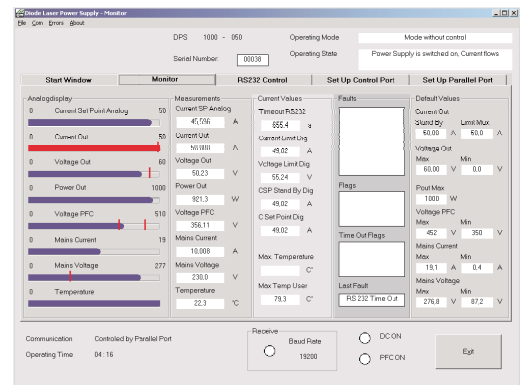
Diode Laser Power Supply - Monitor

File Com Errors About

DPS 1000 - 050

Serial Number: 00038

Operating Mode: Mode without control

Operating State: Power Supply is switched on, Current flows

Start Window | Monitor | RS232 Control | Set Up Control Port | Set Up Parallel Port

Analogdisplay
0 Current Set Point Analog 50
0 Current Out 50
0 Voltage Out 60
0 Power Out 1000
0 Voltage PFC 510
0 Mains Current 19
0 Mains Voltage 277
0 Temperature

Measurements
Current SP Analog 45,996 A
Current Out 50,000 A
Voltage Out 50,23 V
Power Out 921,3 W
Voltage PFC 356,11 V
Mains Current 10,008 A
Mains Voltage 230,0 V
Temperature 22,3 °C

Current Values
Timeout RS232 655,4 s
Current Limit Dig 49,02 A
Voltage Limit Dig 55,24 V
CSP Stand By Dig 49,02 A
C Set Point Dig 49,02 A
Max. Temperature C°
Max Temp User 79,3 C°

Faults

Flags

Time Out Flags

Last Fault
RS 232 Time Out

Default Values
Current Out
Stand By 50,00 A
Limit Max 50,0 A
Voltage Out
Max 60,00 V
Min 0,0 V
Pout Max 1000 W
Voltage PFC
Max 452 V
Min 350 V
Mains Current
Max 19,1 A
Min 0,4 A
Mains Voltage
Max 276,8 V
Min 87,2 V

Communication Controled by Parallel Port
Operating Time 04 : 16

Receive
Baud Rate 19200

DC ON
PFC ON

Exit